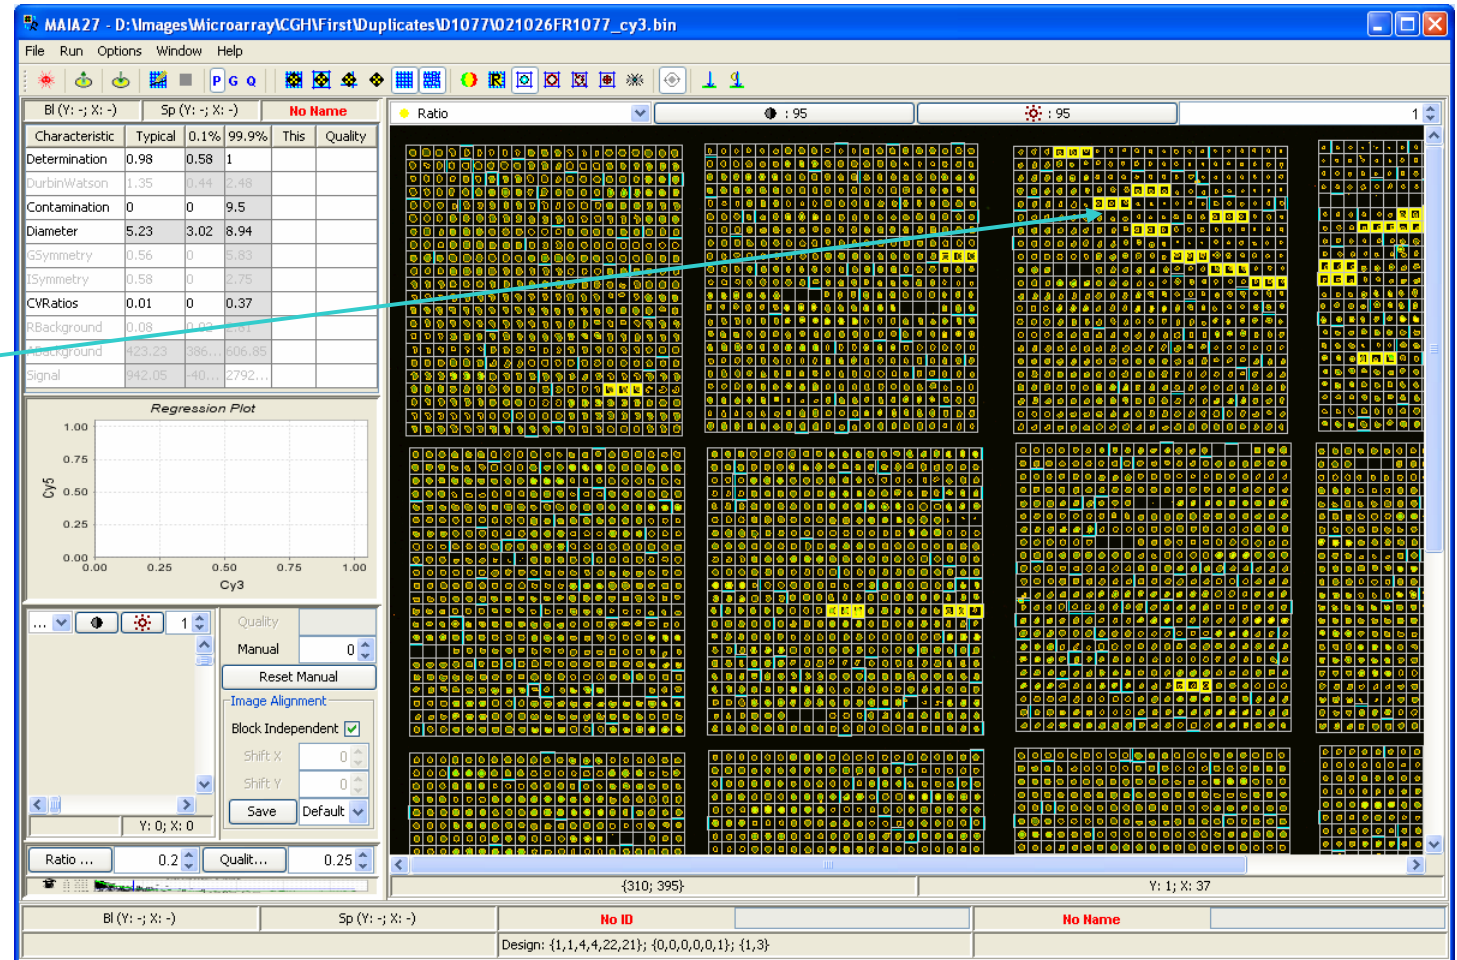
MAIA27 - D:\Images\Microarray\CGH\First\Duplicates\D1077\021026FR1077_cy3.bin

File Run Options Window Help

P G Q

Bl (Y: -; X: -) Sp (Y: -; X: -) No Name

| Characteristic | Typical | 0.1% | 99.9% | This | Quality |
|---|---|---|---|---|---|
| Determination | 0.98 | 0.58 | 1 | | |
| DurbinWatson | 1.35 | 0.44 | 2.48 | | |
| Contamination | 0 | 0 | 9.5 | | |
| Diameter | 5.23 | 3.02 | 8.94 | | |
| GSymmetry | 0.56 | 0 | 5.83 | | |
| ISymmetry | 0.58 | 0 | 2.75 | | |
| CVRatios | 0.01 | 0 | 0.37 | | |
| RBackground | 0.08 | 0.02 | 2.81 | | |
| ABackground | 423.23 | 386... | 606.85 | | |
| Signal | 942.05 | -40... | 2792... | | |

Regression Plot

1.00 0.75 0.50 0.25 0.00

Cy5

0.00 0.25 0.50 0.75 1.00

Cy3

... 1

Quality

Manual 0

Reset Manual

Image Alignment

Block Independent

Shift X 0

Shift Y 0

Save Default

Y: 0; X: 0

Ratio ... 0.2 Qualit... 0.25

Ratio : 95 : 95 1

{310; 395} Y: 1; X: 37

Bl (Y: -; X: -) Sp (Y: -; X: -) No ID No Name

Design: {1,1,4,4,22,21}; {0,0,0,0,0,1}; {1,3}